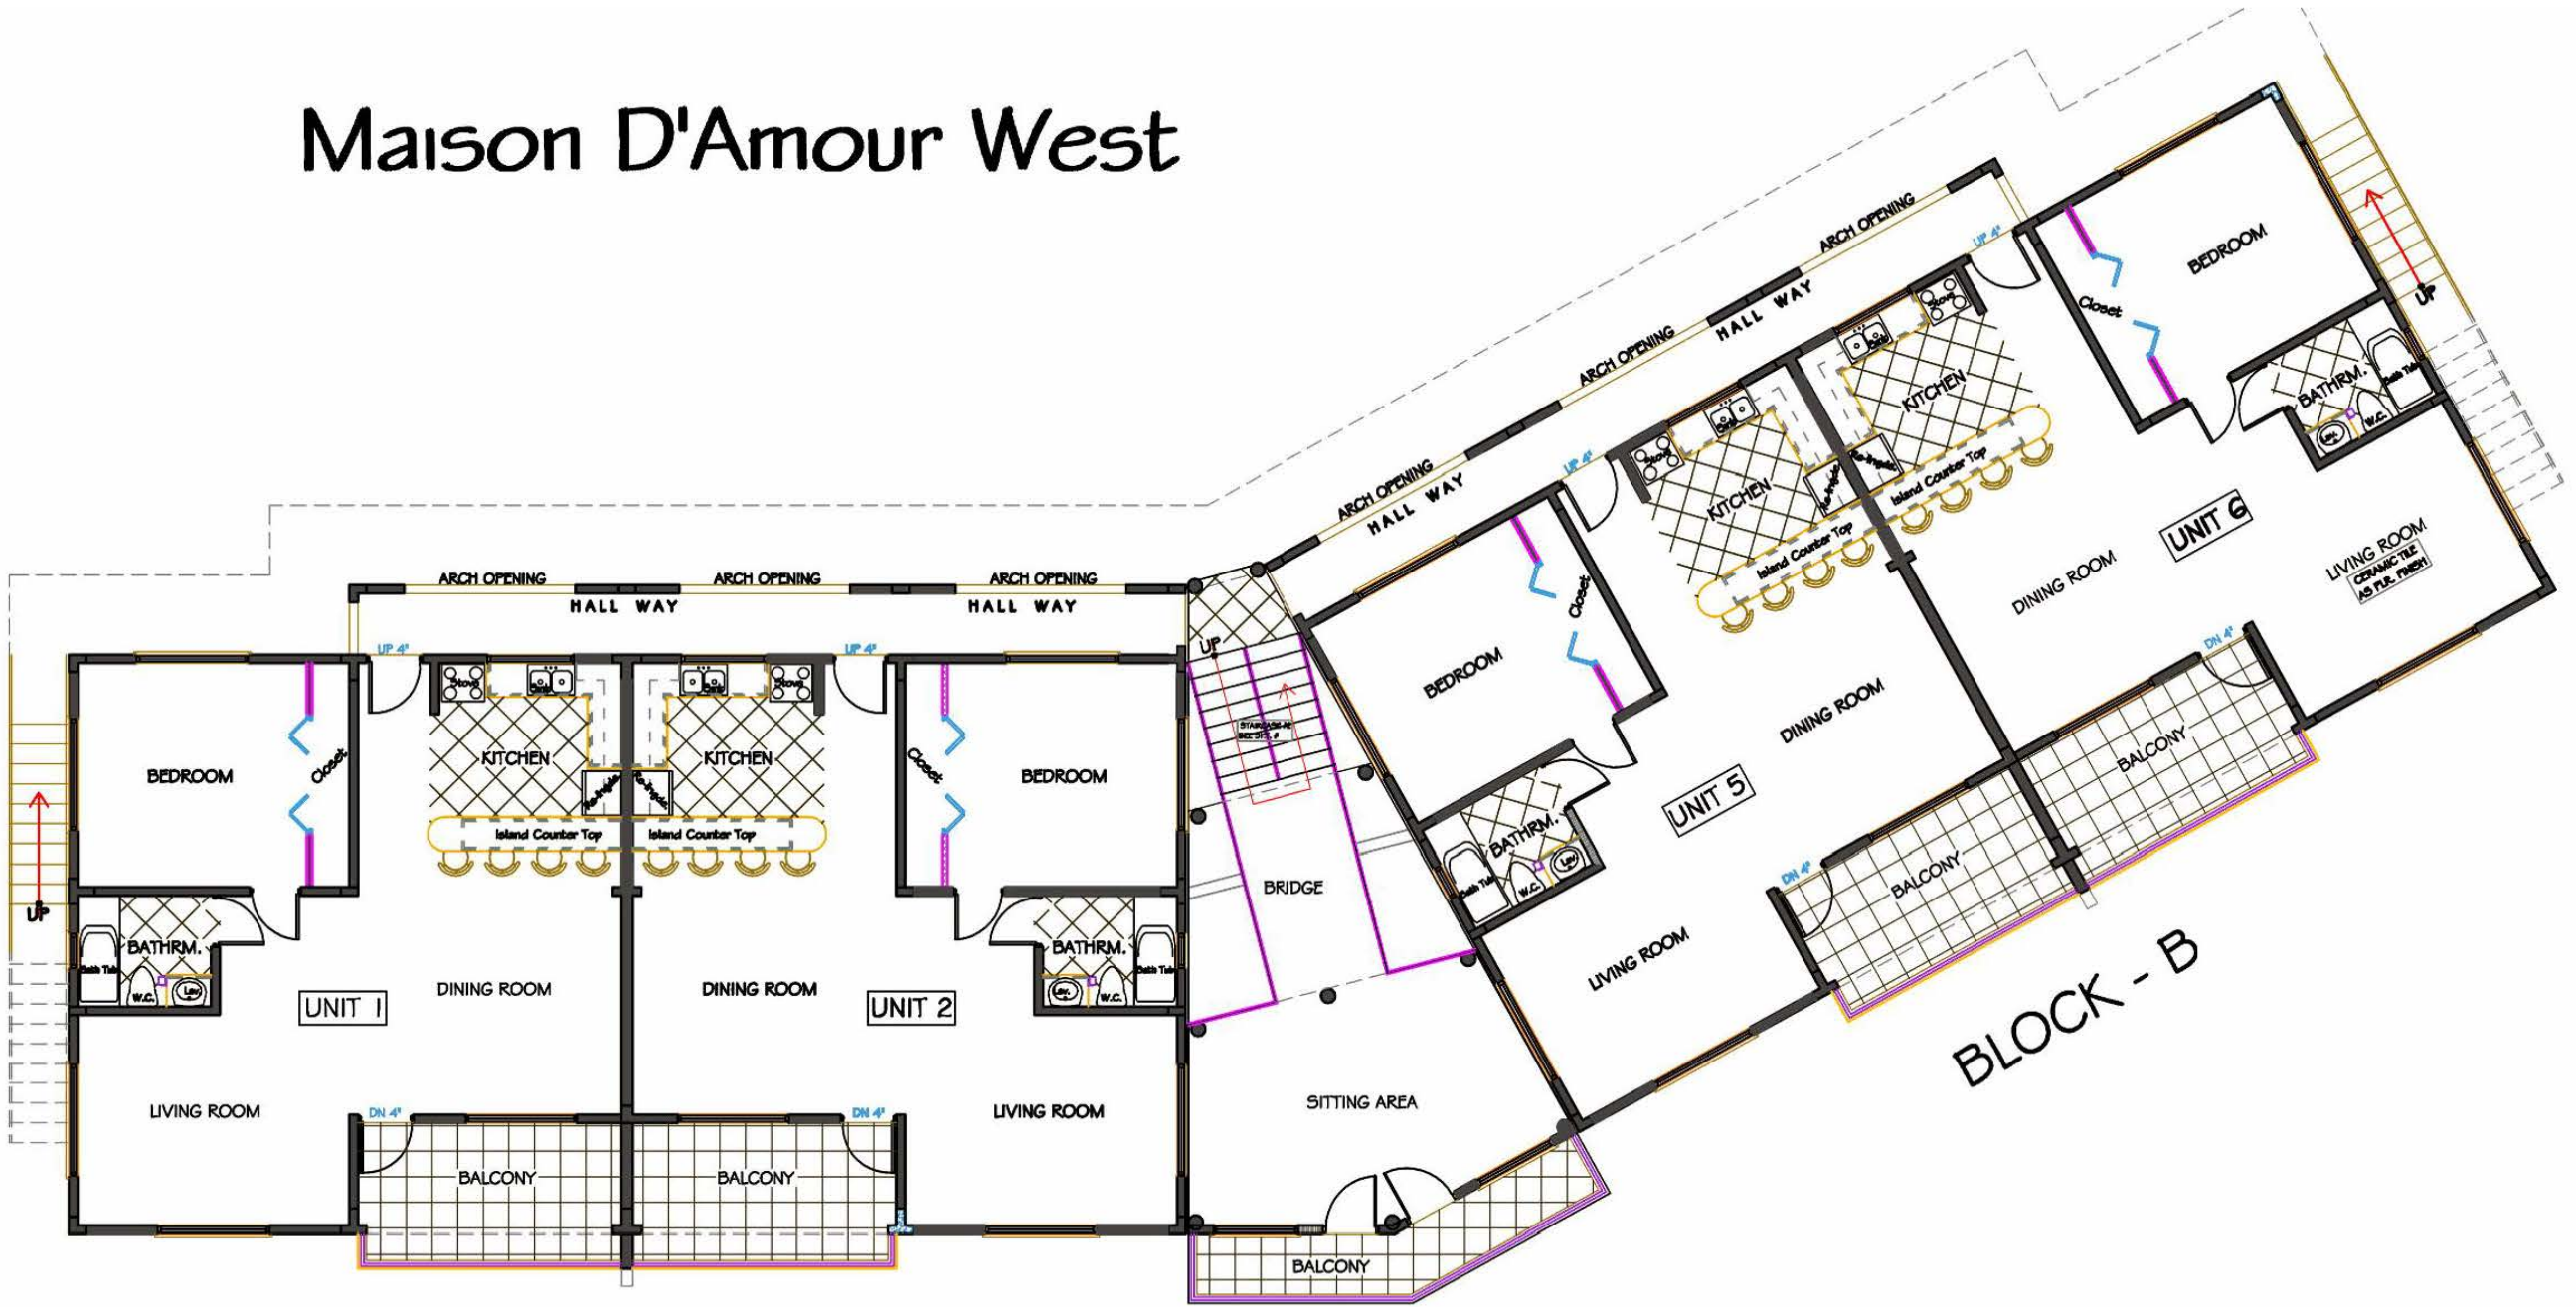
Maison D'Amour West

ARCH OPENING
ARCH OPENING
ARCH OPENING
HALL WAY
HALL WAY
UP 4"
UP 4"
Stove
Sink
Sink
Stove
KITCHEN
KITCHEN
Re-frigidic
Re-frigidic
Island Counter Top
Island Counter Top
BEDROOM
Closet
Closet
BEDROOM
UP
BATHRM.
Bath Tub
W.C.
Lav.
BATHRM.
Lav.
W.C.
Bath Tub
UNIT 1
DINING ROOM
DINING ROOM
UNIT 2
LIVING ROOM
LIVING ROOM
DN 4"
DN 4"
BALCONY
BALCONY

UP
STAIRCASE
BRIDGE
SITTING AREA
BALCONY

ARCH OPENING
HALL WAY
ARCH OPENING
HALL WAY
ARCH OPENING
UP 4"
UP 4"
Stove
Sink
KITCHEN
Re-frigidic
Island Counter Top
Sink
Stove
KITCHEN
Re-frigidic
Island Counter Top
BEDROOM
Closet
Closet
BEDROOM
UP
BATHRM.
Bath Tub
W.C.
Lav.
BATHRM.
Bath Tub
W.C.
Lav.
UNIT 6
DINING ROOM
LIVING ROOM
CERAMIC TILE AS FLR. FINISH
DINING ROOM
UNIT 5
LIVING ROOM
DN 4"
BALCONY
DN 4"
BALCONY
BLOCK - B